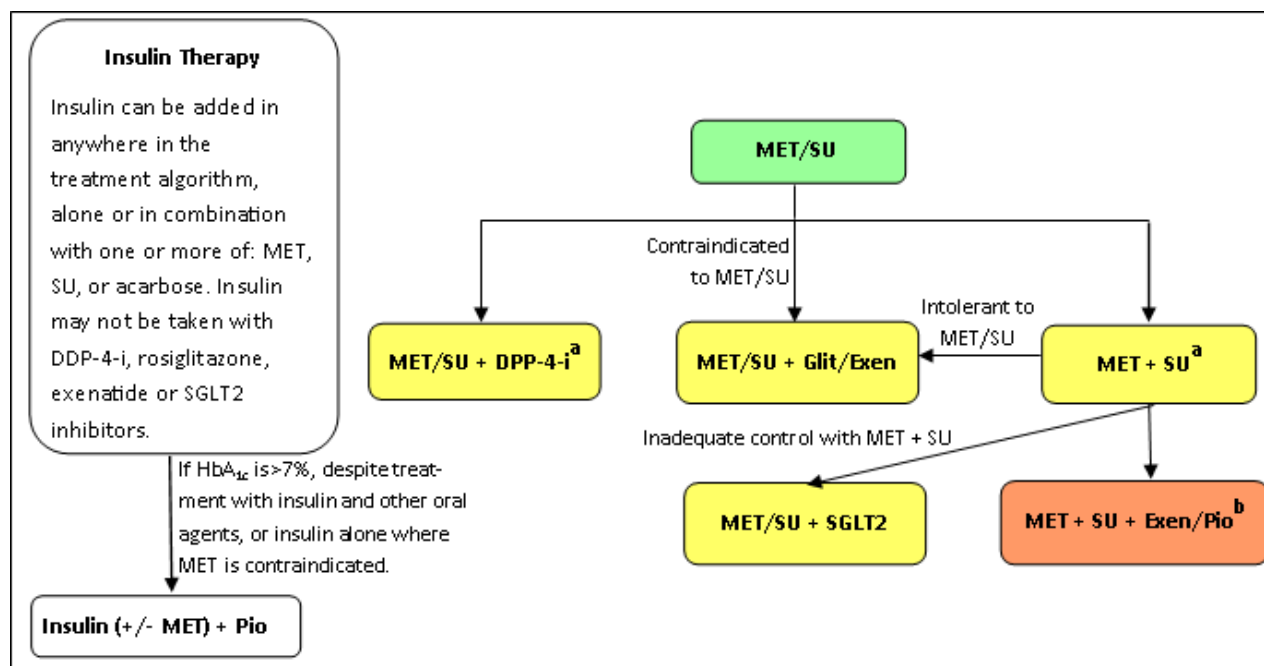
Insulin Therapy

Insulin can be added in anywhere in the treatment algorithm, alone or in combination with one or more of: MET, SU, or acarbose. Insulin may not be taken with DDP-4-i, rosiglitazone, exenatide or SGLT2 inhibitors.

If HbA$_{1c}$ is>7%, despite treatment with insulin and other oral agents, or insulin alone where MET is contraindicated.

Insulin (+/- MET) + Pio

MET/SU

Contraindicated to MET/SU

Intolerant to MET/SU

MET/SU + DPP-4-i$^{a}$

MET/SU + Glit/Exen

MET + SU$^{a}$

Inadequate control with MET + SU

MET/SU + SGLT2

MET + SU + Exen/Pio$^{b}$